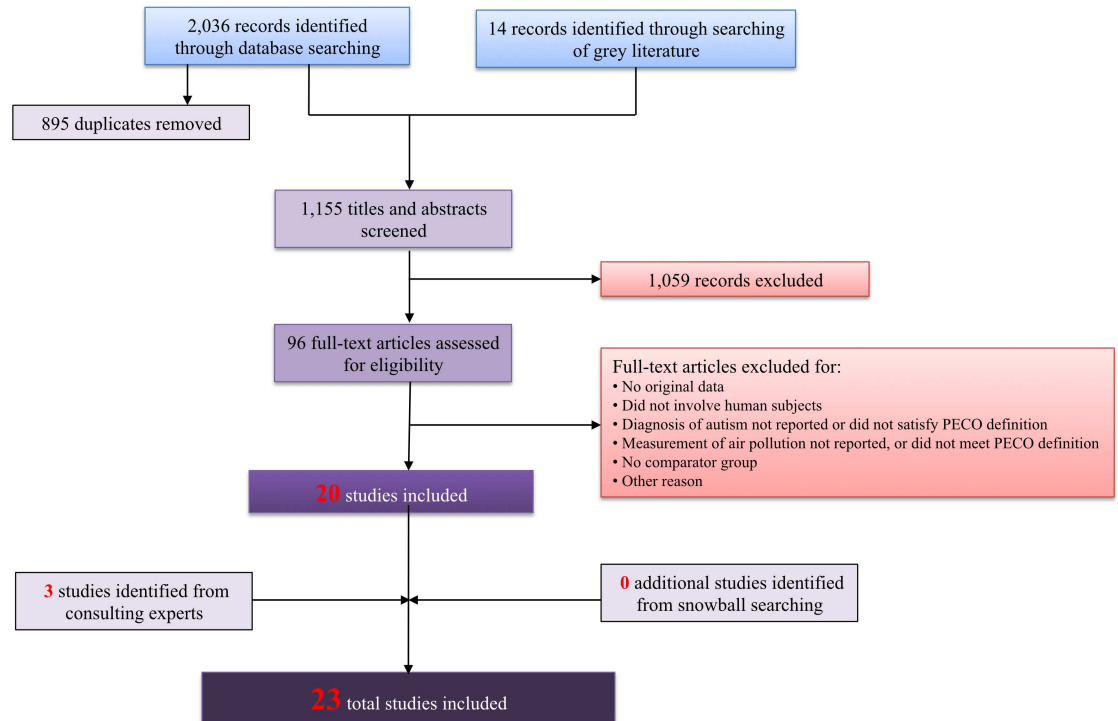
2,036 records identified through database searching

14 records identified through searching of grey literature

895 duplicates removed

1,155 titles and abstracts screened

1,059 records excluded

96 full-text articles assessed for eligibility

Full-text articles excluded for:
• No original data
• Did not involve human subjects
• Diagnosis of autism not reported or did not satisfy PECO definition
• Measurement of air pollution not reported, or did not meet PECO definition
• No comparator group
• Other reason

20 studies included

3 studies identified from consulting experts

0 additional studies identified from snowball searching

23 total studies included